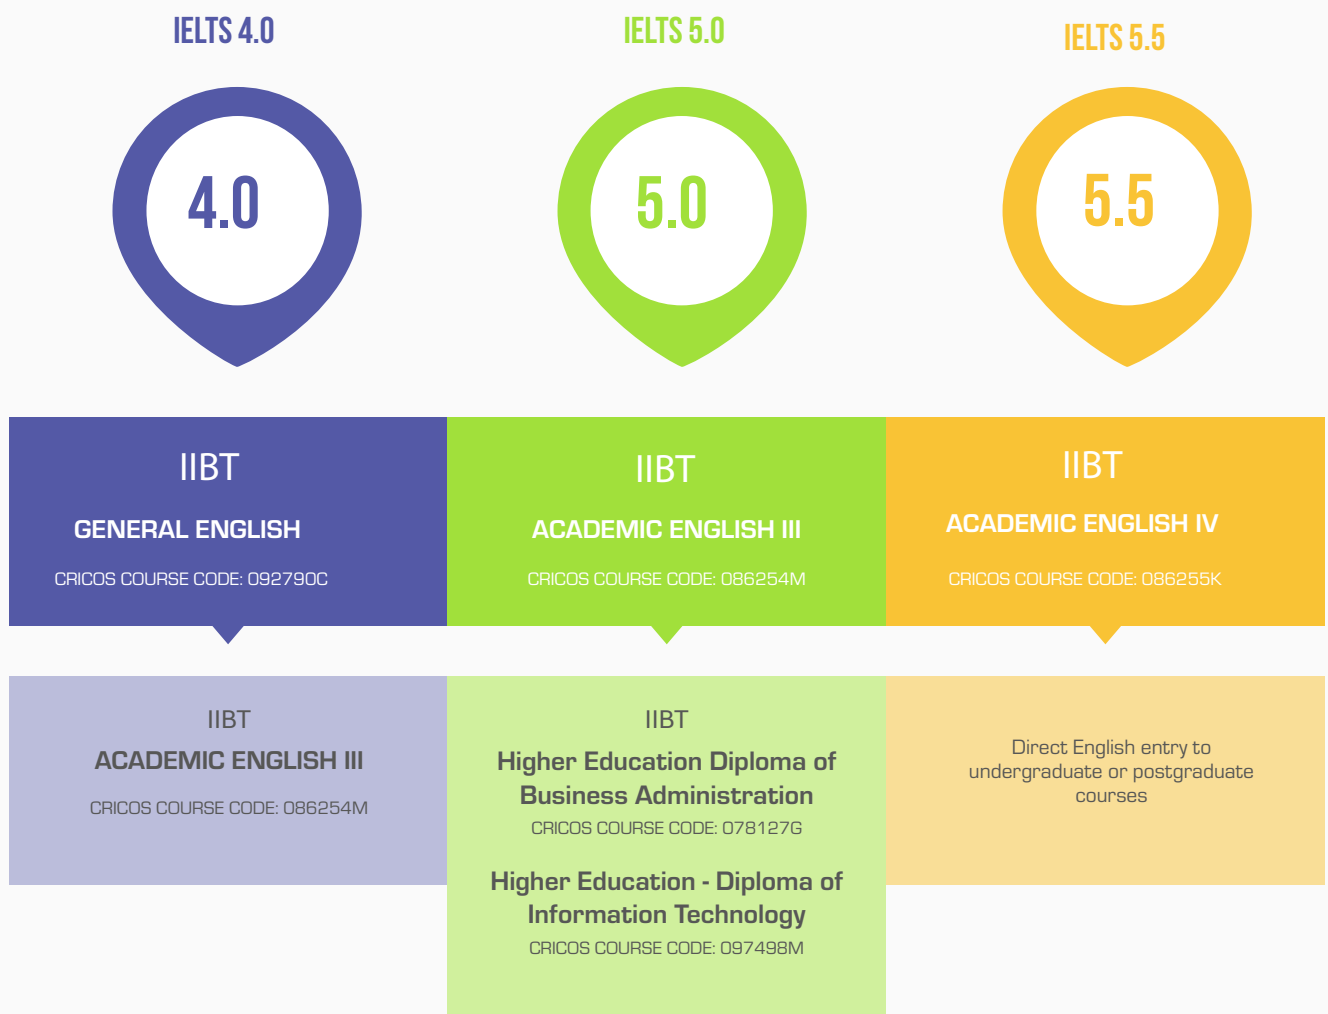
IELTS 4.0

4.0

IIBT

GENERAL ENGLISH

CRICOS COURSE CODE: 092790C

IIBT

ACADEMIC ENGLISH III

CRICOS COURSE CODE: 086254M

IELTS 5.0

5.0

IIBT

ACADEMIC ENGLISH III

CRICOS COURSE CODE: 086254M

IIBT

Higher Education Diploma of Business Administration

CRICOS COURSE CODE: 078127G

Higher Education - Diploma of Information Technology

CRICOS COURSE CODE: 097498M

IELTS 5.5

5.5

IIBT

ACADEMIC ENGLISH IV

CRICOS COURSE CODE: 086255K

Direct English entry to undergraduate or postgraduate courses